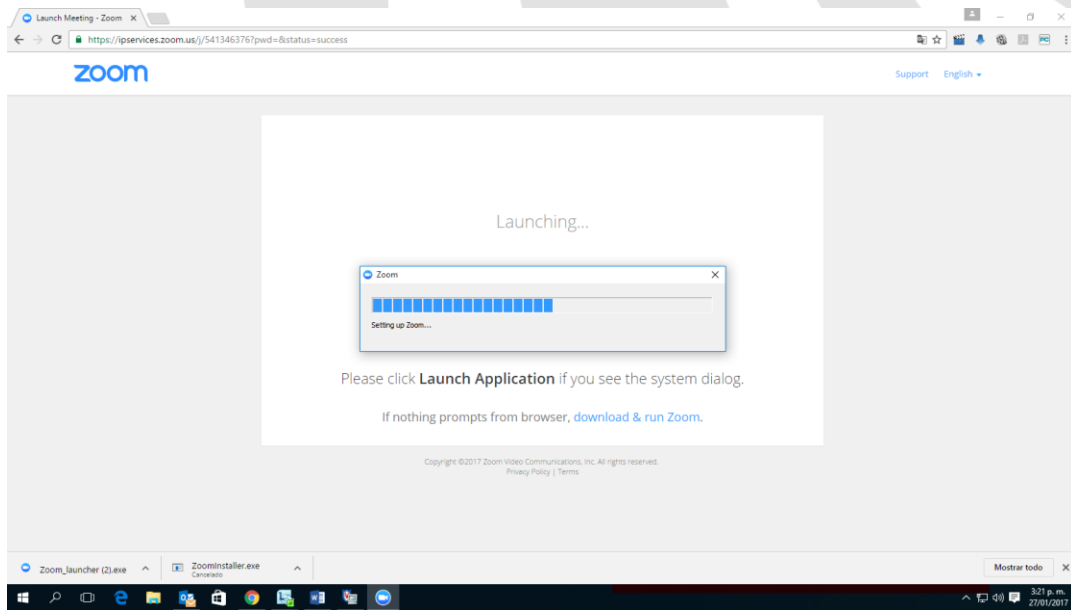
Launch Meeting - Zoom ×

https://ipservices.zoom.us/j/541346376?pwd=&status=success

zoom

Support English

Launching...

Zoom ×

Setting up Zoom...

Please click **Launch Application** if you see the system dialog.

If nothing prompts from browser, download & run Zoom.

Copyright ©2017 Zoom Video Communications, Inc. All rights reserved.
Privacy Policy | Terms

Zoom_launcher (2).exe

ZoomInstaller.exe
Cancelado

Mostrar todo ×

3:21 p. m.
27/01/2017